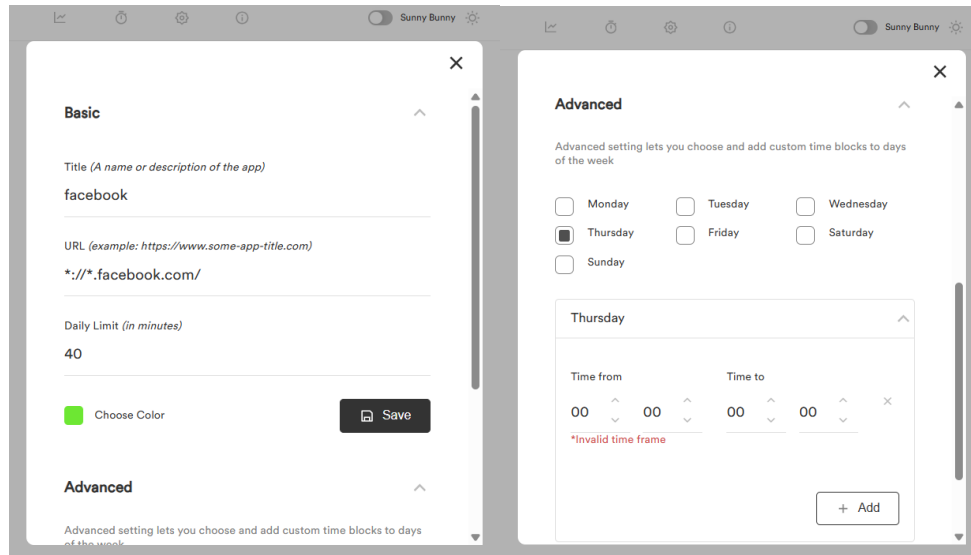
Sunny Bunny

Basic

Title (A name or description of the app)

facebook

URL (example: https://www.some-app-title.com)

*://*.facebook.com/

Daily Limit (in minutes)

40

Choose Color

Save

Advanced

Advanced setting lets you choose and add custom time blocks to days of the week

Sunny Bunny

Advanced

Advanced setting lets you choose and add custom time blocks to days of the week

Monday
Tuesday
Wednesday
Thursday
Friday
Saturday
Sunday

Thursday

Time from

00 00

*Invalid time frame

Time to

00 00

+ Add